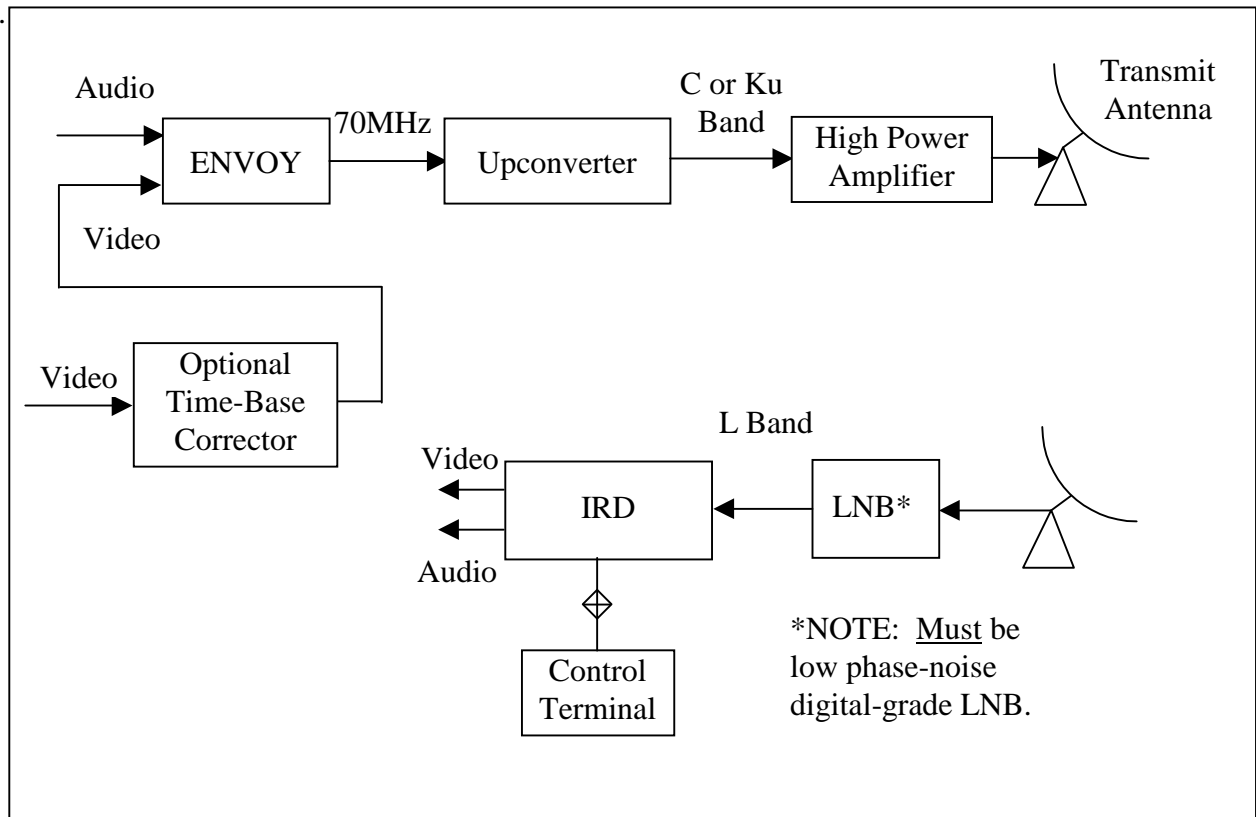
Audio

70MHz

ENVOY

Video

C or Ku Band

Upconverter

High Power Amplifier

Transmit Antenna

Video

Optional Time-Base Corrector

L Band

Video

IRD

LNB*

Audio

Control Terminal

*NOTE: Must be low phase-noise digital-grade LNB.